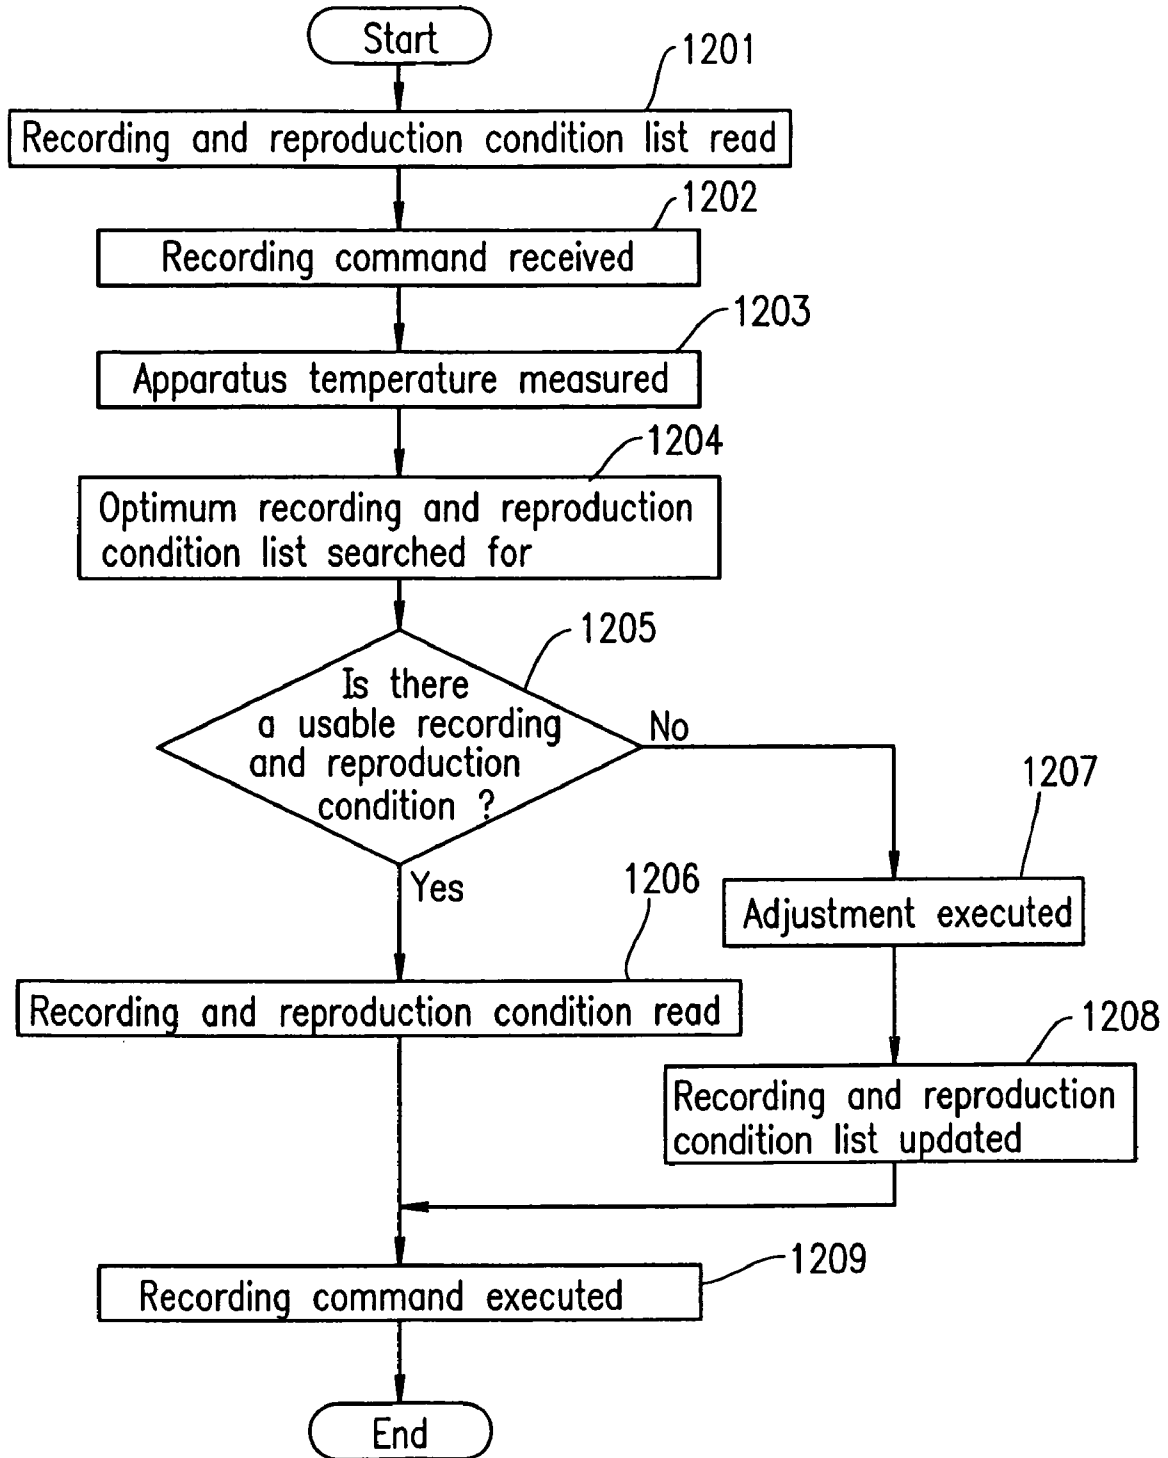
Start

1201
Recording and reproduction condition list read

1202
Recording command received

1203
Apparatus temperature measured

1204
Optimum recording and reproduction condition list searched for

1205
Is there a usable recording and reproduction condition ?

No

1207
Adjustment executed

Yes

1206
Recording and reproduction condition read

1208
Recording and reproduction condition list updated

1209
Recording command executed

End